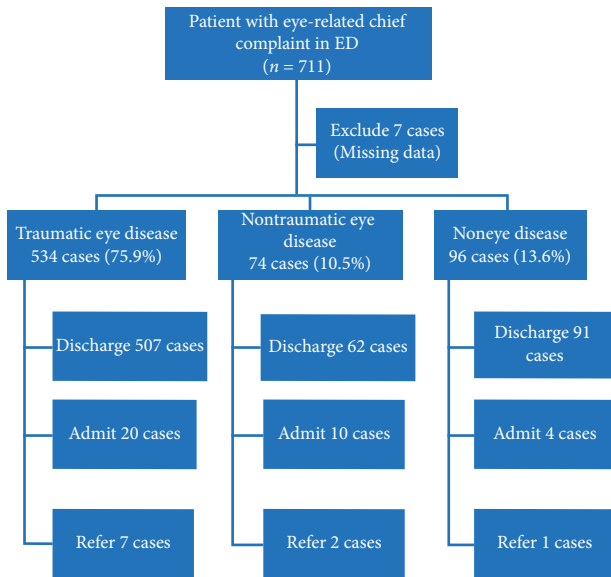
Patient with eye-related chief complaint in ED
($n$ = 711)

Exclude 7 cases
(Missing data)

Traumatic eye disease
534 cases (75.9%)

Discharge 507 cases

Admit 20 cases

Refer 7 cases

Nontraumatic eye disease
74 cases (10.5%)

Discharge 62 cases

Admit 10 cases

Refer 2 cases

Noneye disease
96 cases (13.6%)

Discharge 91 cases

Admit 4 cases

Refer 1 cases